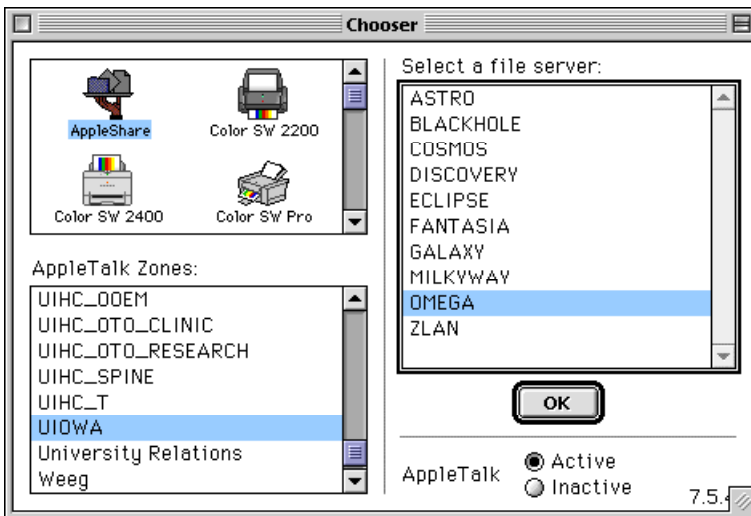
Chooser

AppleShare
Color SW 2200
Color SW 2400
Color SW Pro

AppleTalk Zones:
UIHC_OOEM
UIHC_OTO_CLINIC
UIHC_OTO_RESEARCH
UIHC_SPINE
UIHC_T
UIOWA
University Relations
Weeg

Select a file server:
ASTRO
BLACKHOLE
COSMOS
DISCOVERY
ECLIPSE
FANTASIA
GALAXY
MILKYWAY
OMEGA
ZLAN

OK

AppleTalk
Active
Inactive

7.5.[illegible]